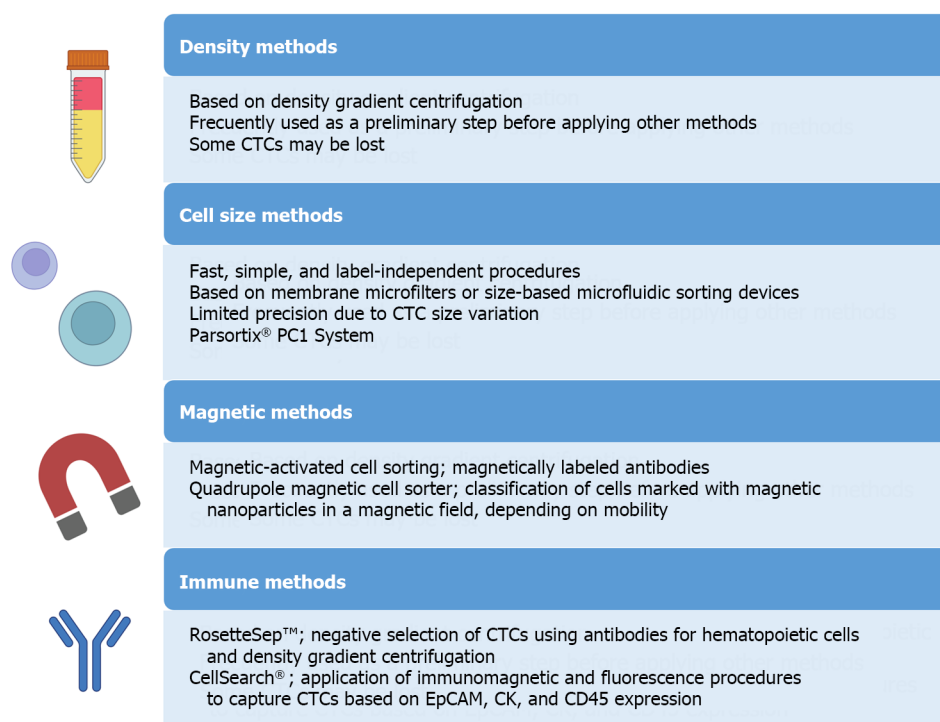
Density methods

Based on density gradient centrifugation
Frecuently used as a preliminary step before applying other methods
Some CTCs may be lost

Cell size methods

Fast, simple, and label-independent procedures
Based on membrane microfilters or size-based microfluidic sorting devices
Limited precision due to CTC size variation
Parsortix® PC1 System

Magnetic methods

Magnetic-activated cell sorting; magnetically labeled antibodies
Quadrupole magnetic cell sorter; classification of cells marked with magnetic nanoparticles in a magnetic field, depending on mobility

Immune methods

RosetteSep™; negative selection of CTCs using antibodies for hematopoietic cells and density gradient centrifugation
CellSearch®; application of immunomagnetic and fluorescence procedures to capture CTCs based on EpCAM, CK, and CD45 expression